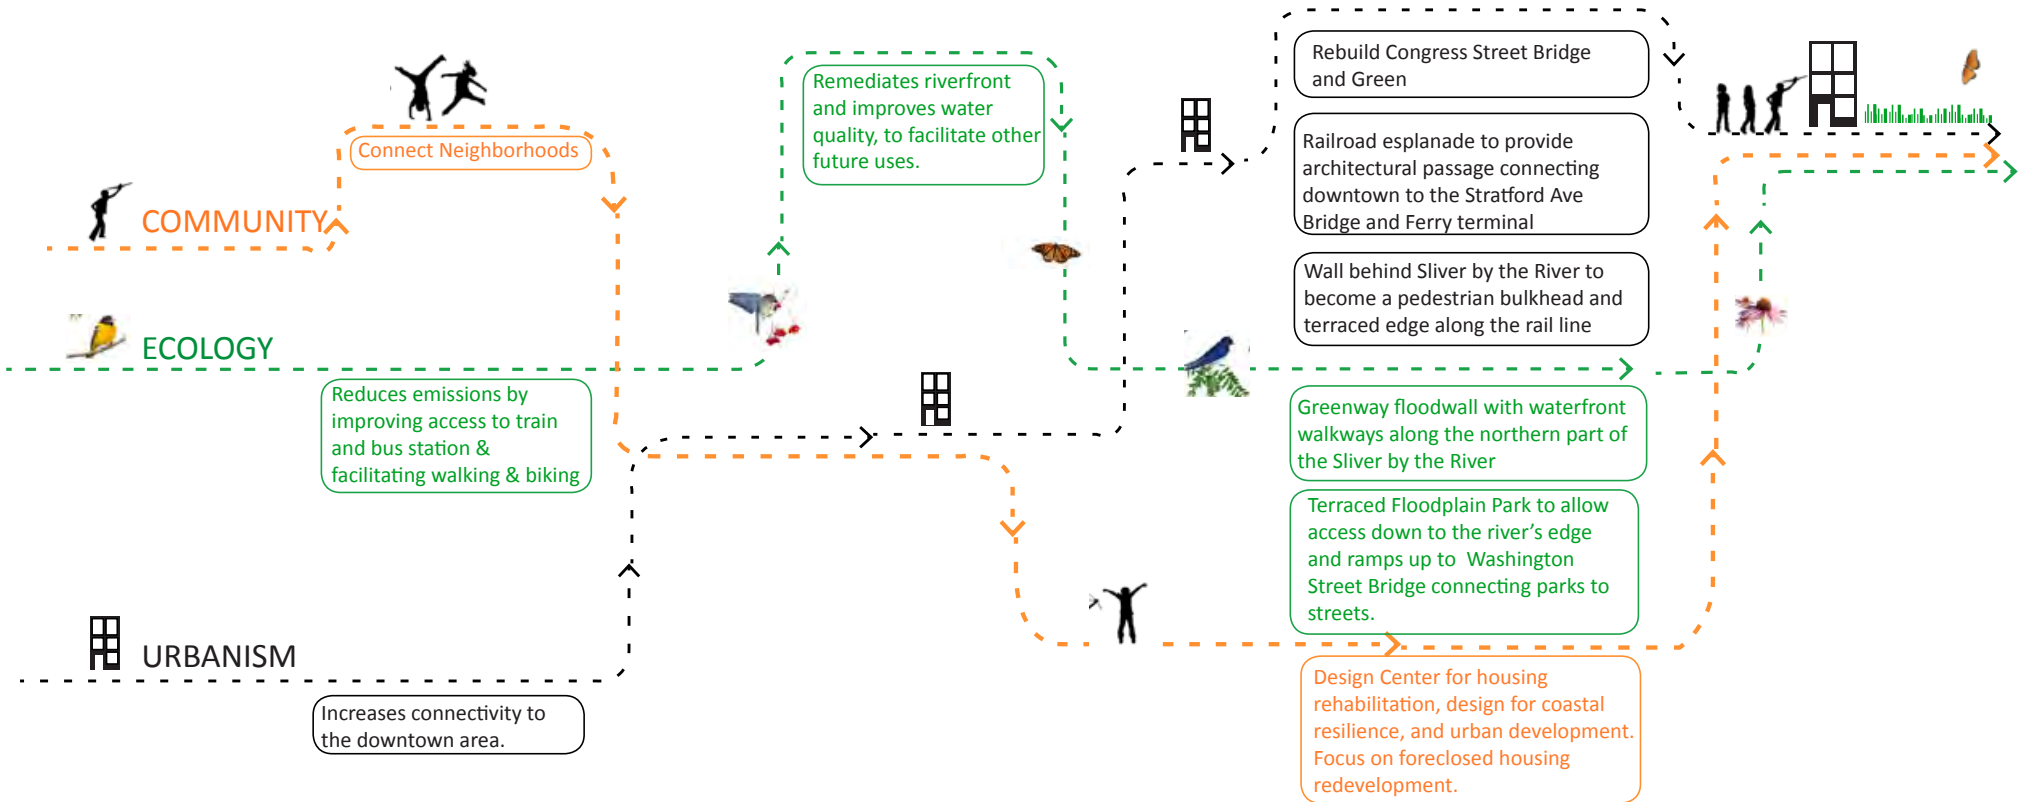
Connect Neighborhoods

COMMUNITY

ECOLOGY

Reduces emissions by improving access to train and bus station & facilitating walking & biking

URBANISM

Increases connectivity to the downtown area.

Remediates riverfront and improves water quality, to facilitate other future uses.

Rebuild Congress Street Bridge and Green

Railroad esplanade to provide architectural passage connecting downtown to the Stratford Ave Bridge and Ferry terminal

Wall behind Sliver by the River to become a pedestrian bulkhead and terraced edge along the rail line

Greenway floodwall with waterfront walkways along the northern part of the Sliver by the River

Terraced Floodplain Park to allow access down to the river's edge and ramps up to Washington Street Bridge connecting parks to streets.

Design Center for housing rehabilitation, design for coastal resilience, and urban development. Focus on foreclosed housing redevelopment.